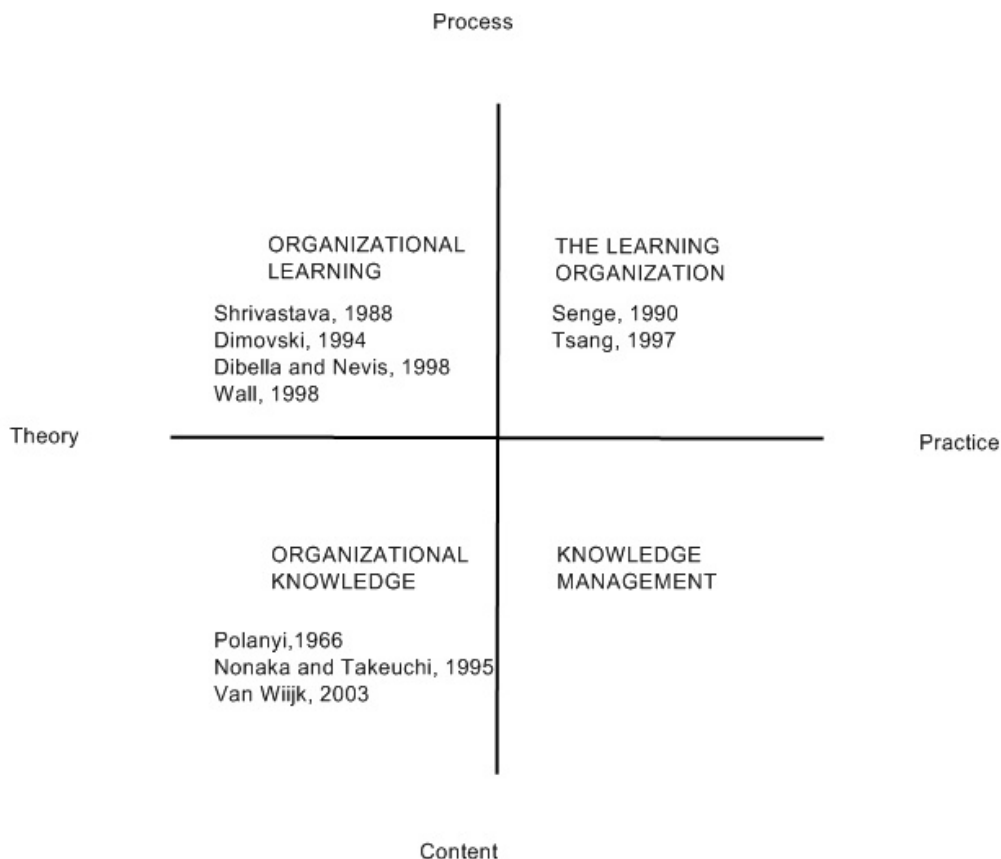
Process

ORGANIZATIONAL LEARNING

Shrivastava, 1988
Dimovski, 1994
Dibella and Nevis, 1998
Wall, 1998

THE LEARNING ORGANIZATION

Senge, 1990
Tsang, 1997

Theory

Practice

ORGANIZATIONAL KNOWLEDGE

Polanyi,1966
Nonaka and Takeuchi, 1995
Van Wiijk, 2003

KNOWLEDGE MANAGEMENT

Content